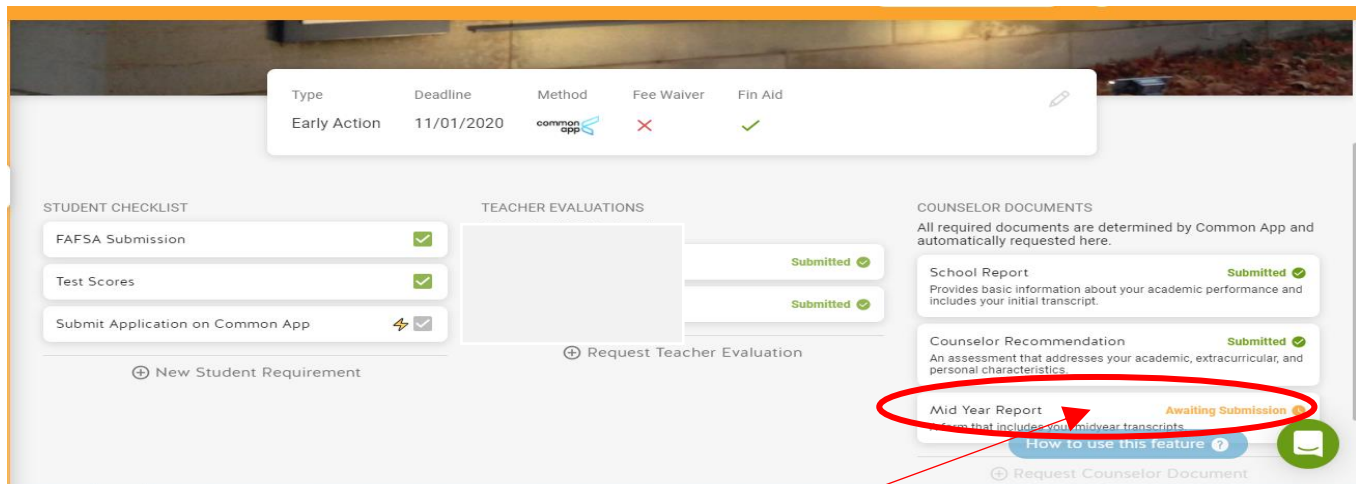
| Type | Deadline | Method | Fee Waiver | Fin Aid |
|---|---|---|---|---|
| Early Action | 11/01/2020 | common app | ✕ | ✓ |

STUDENT CHECKLIST

FAFSA Submission

Test Scores

Submit Application on Common App

⊕ New Student Requirement

TEACHER EVALUATIONS

Submitted

Submitted

⊕ Request Teacher Evaluation

COUNSELOR DOCUMENTS

All required documents are determined by Common App and automatically requested here.

School Report Submitted
Provides basic information about your academic performance and includes your initial transcript.

Counselor Recommendation Submitted
An assessment that addresses your academic, extracurricular, and personal characteristics.

Mid Year Report Awaiting Submission
A form that includes your midyear transcripts.

How to use this feature ?

⊕ Request Counselor Document